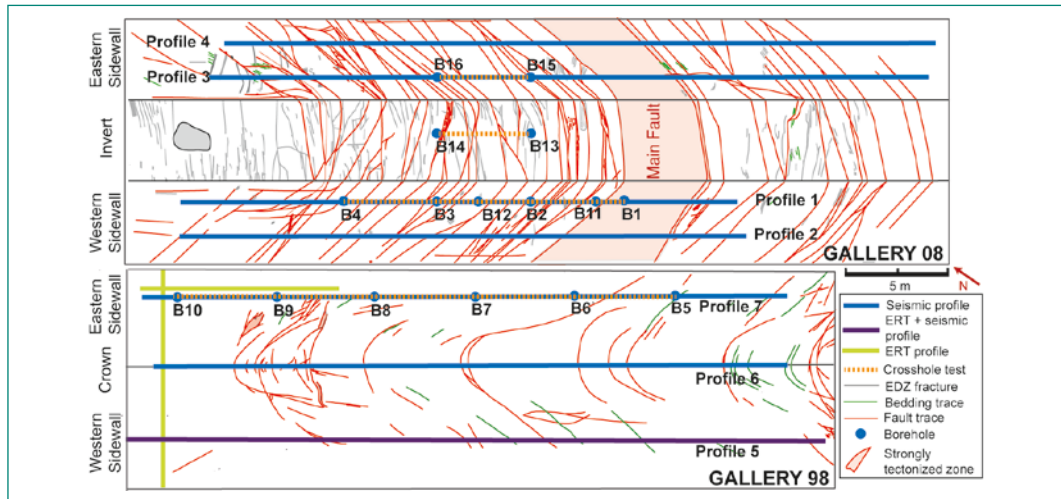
Eastern Sidewall
Profile 4
Profile 3
B16
B15
Invert
B14
B13
Main Fault
Western Sidewall
B4
B3
B12
B2
B11
B1
Profile 1
Profile 2
GALLERY 08
5 m
N
Eastern Sidewall
B10
B9
B8
B7
B6
B5
Profile 7
Crown
Profile 6
Western Sidewall
Profile 5
GALLERY 98
Seismic profile
ERT + seismic profile
ERT profile
Crosshole test
EDZ fracture
Bedding trace
Fault trace
Borehole
Strongly tectonized zone